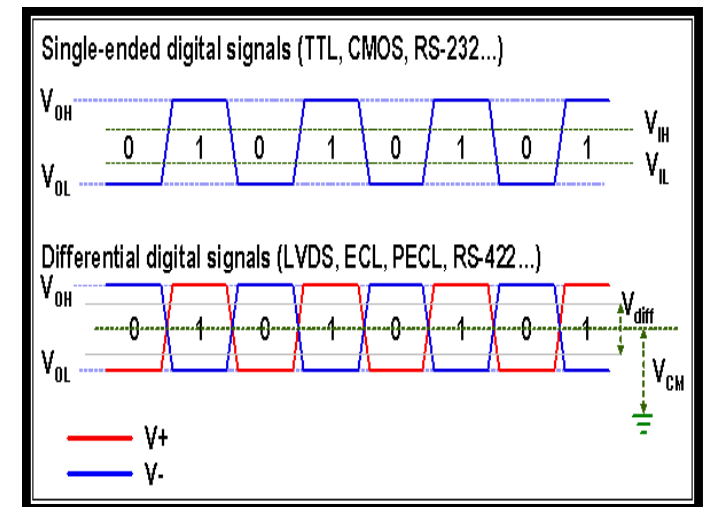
Single-ended digital signals (TTL, CMOS, RS-232...)

$V_{OH}$

$V_{IH}$

0 1 0 1 0 1 0 1

$V_{IL}$

$V_{OL}$

Differential digital signals (LVDS, ECL, PECL, RS-422...)

$V_{OH}$

$V_{diff}$

0 1 0 1 0 1 0 1

$V_{OL}$

$V_{CM}$

V+

V-